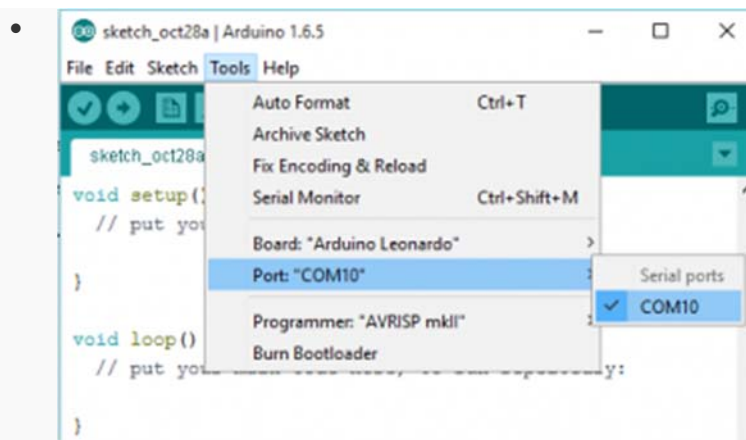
sketch_oct28a | Arduino 1.6.5

File Edit Sketch Tools Help

sketch_oct28a

void setup()
// put you

}

void loop()
// put you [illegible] y:

}

Auto Format Ctrl+T
Archive Sketch
Fix Encoding & Reload
Serial Monitor Ctrl+Shift+M
Board: "Arduino Leonardo"
Port: "COM10"
Programmer: "AVRISP mkII"
Burn Bootloader

Serial ports
COM10